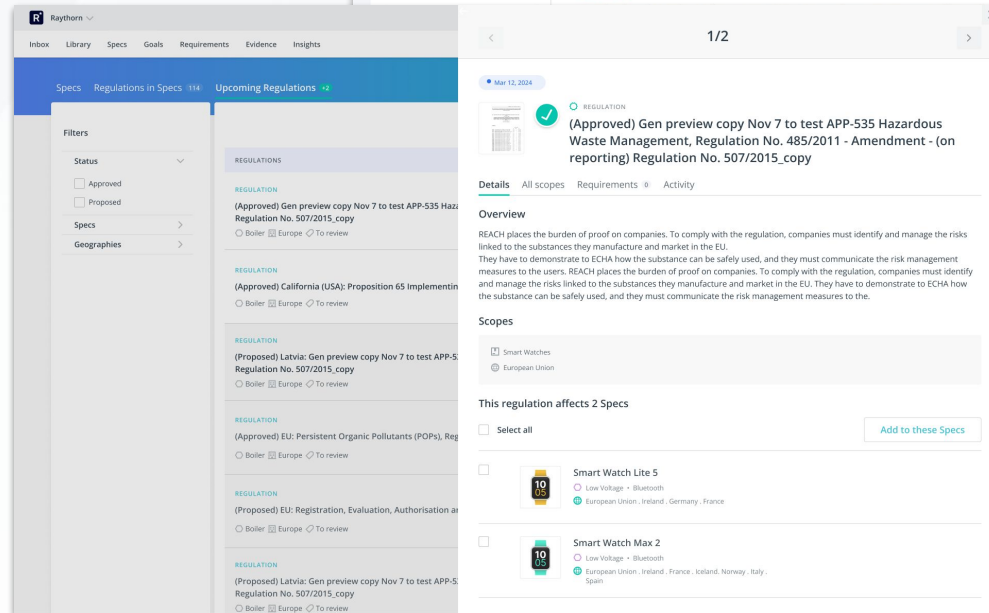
R Raythorn

Inbox Library Specs Goals Requirements Evidence Insights

Specs Regulations in Specs 114 Upcoming Regulations +2

Filters

Status

Approved

Proposed

Specs

Geographies

REGULATIONS

REGULATION

(Approved) Gen preview copy Nov 7 to test APP-535 Haza
Regulation No. 507/2015_copy

Boiler Europe To review

REGULATION

(Approved) California (USA): Proposition 65 Implementin

Boiler Europe To review

REGULATION

(Proposed) Latvia: Gen preview copy Nov 7 to test APP-5
Regulation No. 507/2015_copy

Boiler Europe To review

REGULATION

(Approved) EU: Persistent Organic Pollutants (POPs), Reg

Boiler Europe To review

REGULATION

(Proposed) EU: Registration, Evaluation, Authorisation a

Boiler Europe To review

REGULATION

(Proposed) Latvia: Gen preview copy Nov 7 to test APP-5
Regulation No. 507/2015_copy

Boiler Europe To review

1/2

Mar 12, 2024

REGULATION

(Approved) Gen preview copy Nov 7 to test APP-535 Hazardous Waste Management, Regulation No. 485/2011 - Amendment - (on reporting) Regulation No. 507/2015_copy

Details All scopes Requirements 0 Activity

Overview

REACH places the burden of proof on companies. To comply with the regulation, companies must identify and manage the risks linked to the substances they manufacture and market in the EU.
They have to demonstrate to ECHA how the substance can be safely used, and they must communicate the risk management measures to the users. REACH places the burden of proof on companies. To comply with the regulation, companies must identify and manage the risks linked to the substances they manufacture and market in the EU. They have to demonstrate to ECHA how the substance can be safely used, and they must communicate the risk management measures to the.

Scopes

Smart Watches

European Union

This regulation affects 2 Specs

Select all

Add to these Specs

Smart Watch Lite 5

Low Voltage • Bluetooth

European Union . Ireland . Germany . France

Smart Watch Max 2

Low Voltage • Bluetooth

European Union . Ireland . France . Iceland. Norway . Italy . Spain